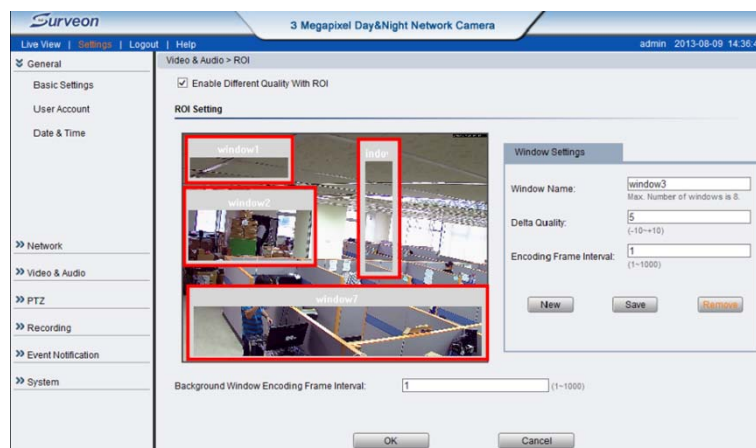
Surveon

3 Megapixel Day&Night Network Camera

Live View | Settings | Logout | Help

admin 2013-08-09 14:36:

General

Basic Settings

User Account

Date & Time

Network

Video & Audio

PTZ

Recording

Event Notification

System

Video & Audio > ROI

Enable Different Quality With ROI

ROI Setting

window1

indo

window2

window7

Window Settings

Window Name: window3

Max. Number of windows is 8.

Delta Quality: 5

(-10~+10)

Encoding Frame Interval: 1

(1~1000)

New

Save

Remove

Background Window Encoding Frame Interval: 1 (1~1000)

OK

Cancel